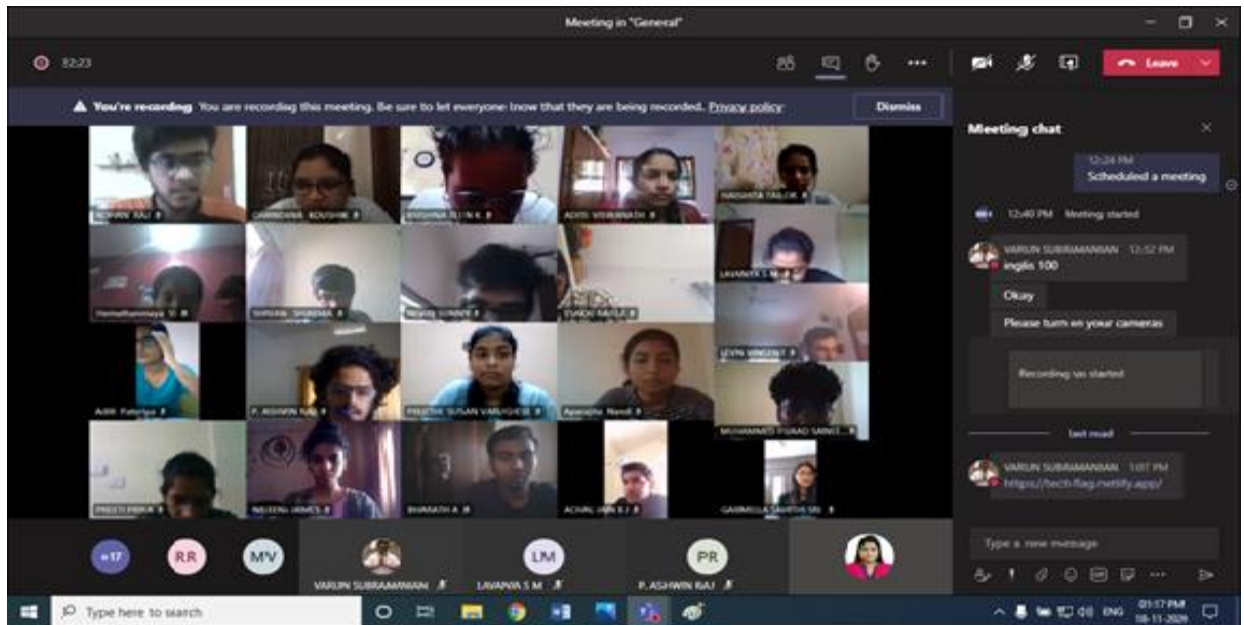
Meeting in "General"

32:23

Leave

You're recording You are recording this meeting. Be sure to let everyone know that they are being recorded. Privacy policy

Dismiss

ROHAN RAJ
CHANDANA KOUSHIK
KRISHNA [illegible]
ADITI VISWANATH
NANDHITA TAILOR
Hemathanmaya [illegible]
SHIVANI SHARMA
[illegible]
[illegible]
LAVANYA S M
LEVIN VINCENT
Aditi Pateriya
P. ASHWIN RAJ
PREETHI SUSAN VARUGHESE
Aparajita Nandi
MUHAMMED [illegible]
PREETI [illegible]
NILEENA JAMES
BHARATH A
ACHAL JAIN
GARIMELLA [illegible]

+17
RR
MV
VARUN SUBRAMANIAN
LM
LAVANYA S M
PR
P. ASHWIN RAJ

Meeting chat

12:24 PM
Scheduled a meeting

12:40 PM Meeting started

VARUN SUBRAMANIAN 12:52 PM
inglis 100

Okay

Please turn on your cameras

Recording was started

Last read

VARUN SUBRAMANIAN 1:07 PM
https://tech.flag.netlify.app/

Type a new message

Type here to search

ENG
01:17 PM
18-11-2020